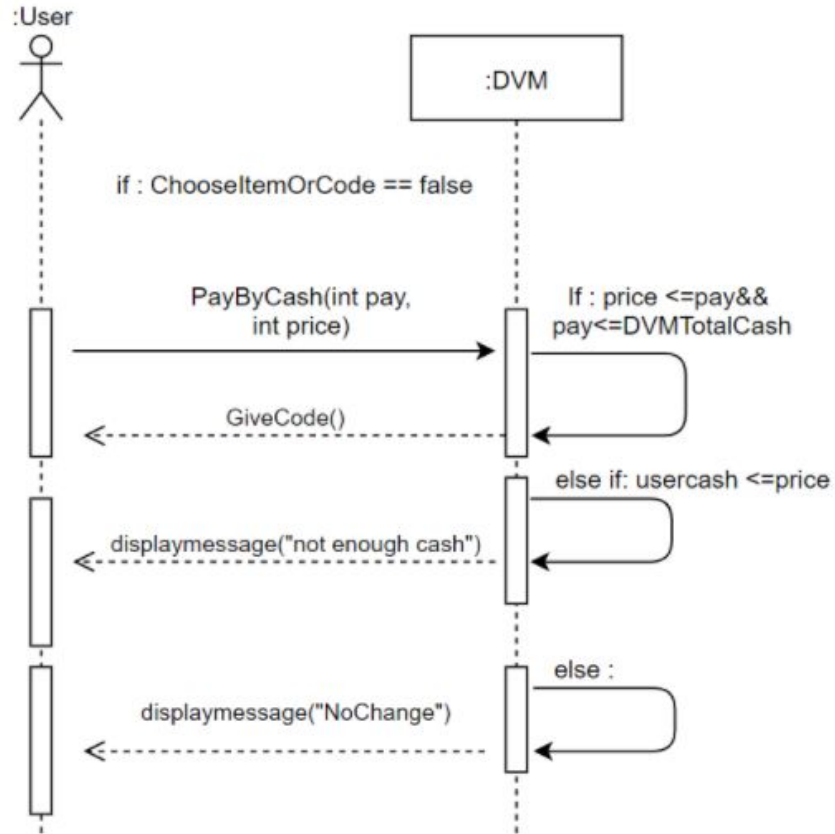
:User

:DVM

if : ChooseItemOrCode == false

PayByCash(int pay, int price)

If : price <=pay&& pay<=DVMTotalCash

GiveCode()

else if: usercash <=price

displaymessage("not enough cash")

else :

displaymessage("NoChange")